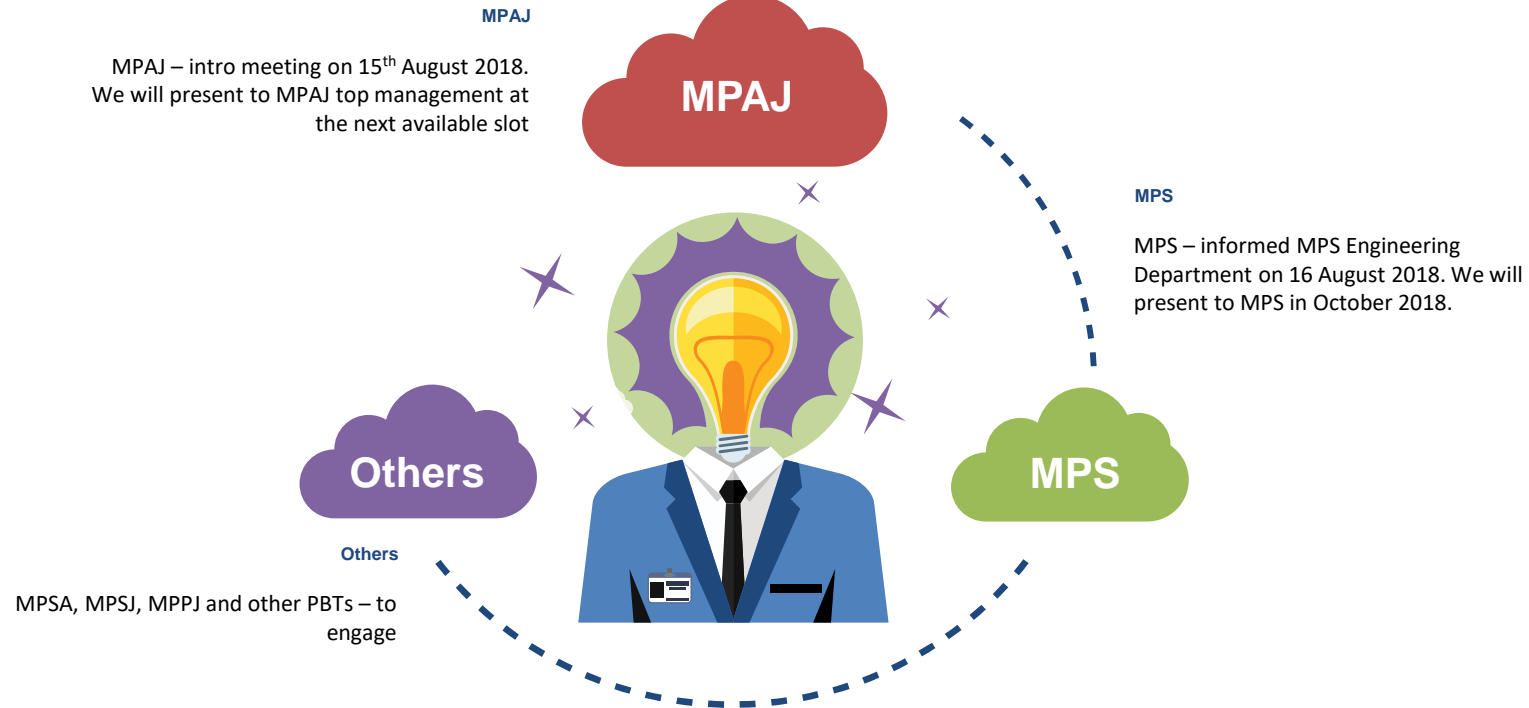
MPAJ

MPAJ – intro meeting on 15$^{th}$ August 2018. We will present to MPAJ top management at the next available slot

MPAJ

MPS

MPS – informed MPS Engineering Department on 16 August 2018. We will present to MPS in October 2018.

Others

MPS

Others

MPSA, MPSJ, MPPJ and other PBTs – to engage